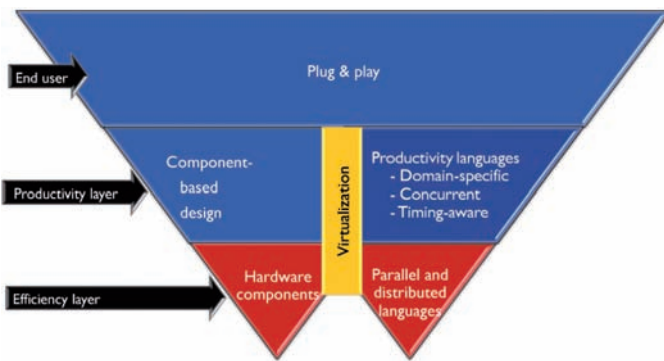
End user

Plug & play

Productivity layer

Component-based design

Virtualization

Productivity languages
- Domain-specific
- Concurrent
- Timing-aware

Efficiency layer

Hardware components

Parallel and distributed languages